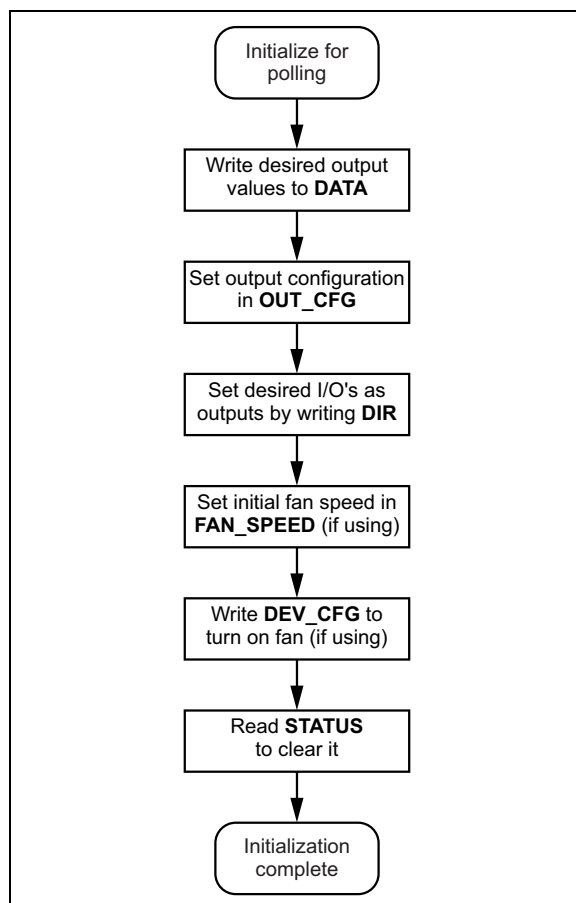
Initialize for polling

Write desired output values to **DATA**

Set output configuration in **OUT_CFG**

Set desired I/O's as outputs by writing **DIR**

Set initial fan speed in **FAN_SPEED** (if using)

Write **DEV_CFG** to turn on fan (if using)

Read **STATUS** to clear it

Initialization complete